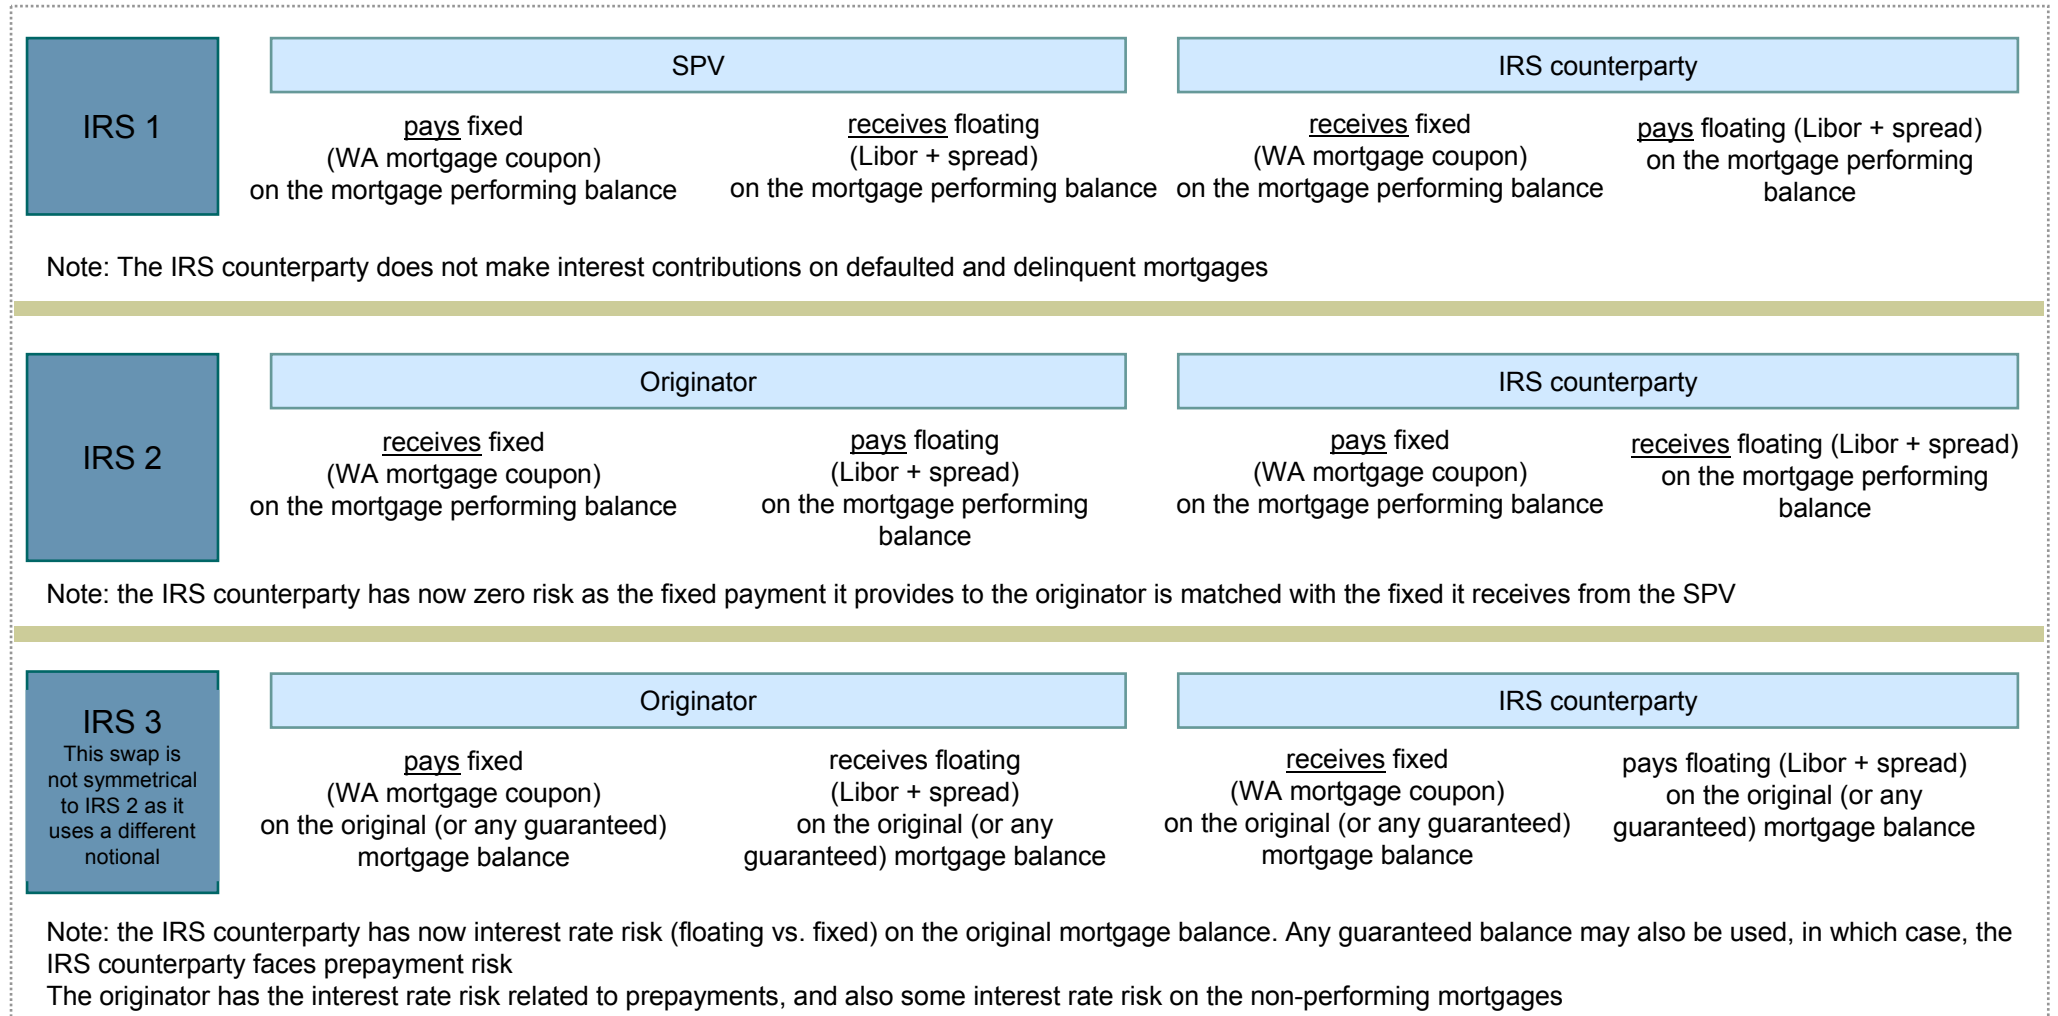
IRS 1

SPV

pays fixed (WA mortgage coupon) on the mortgage performing balance

receives floating (Libor + spread) on the mortgage performing balance

IRS counterparty

receives fixed (WA mortgage coupon) on the mortgage performing balance

pays floating (Libor + spread) on the mortgage performing balance

Note: The IRS counterparty does not make interest contributions on defaulted and delinquent mortgages

IRS 2

Originator

receives fixed (WA mortgage coupon) on the mortgage performing balance

pays floating (Libor + spread) on the mortgage performing balance

IRS counterparty

pays fixed (WA mortgage coupon) on the mortgage performing balance

receives floating (Libor + spread) on the mortgage performing balance

Note: the IRS counterparty has now zero risk as the fixed payment it provides to the originator is matched with the fixed it receives from the SPV

IRS 3
This swap is not symmetrical to IRS 2 as it uses a different notional

Originator

pays fixed (WA mortgage coupon) on the original (or any guaranteed) mortgage balance

receives floating (Libor + spread) on the original (or any guaranteed) mortgage balance

IRS counterparty

receives fixed (WA mortgage coupon) on the original (or any guaranteed) mortgage balance

pays floating (Libor + spread) on the original (or any guaranteed) mortgage balance

Note: the IRS counterparty has now interest rate risk (floating vs. fixed) on the original mortgage balance. Any guaranteed balance may also be used, in which case, the IRS counterparty faces prepayment risk
The originator has the interest rate risk related to prepayments, and also some interest rate risk on the non-performing mortgages